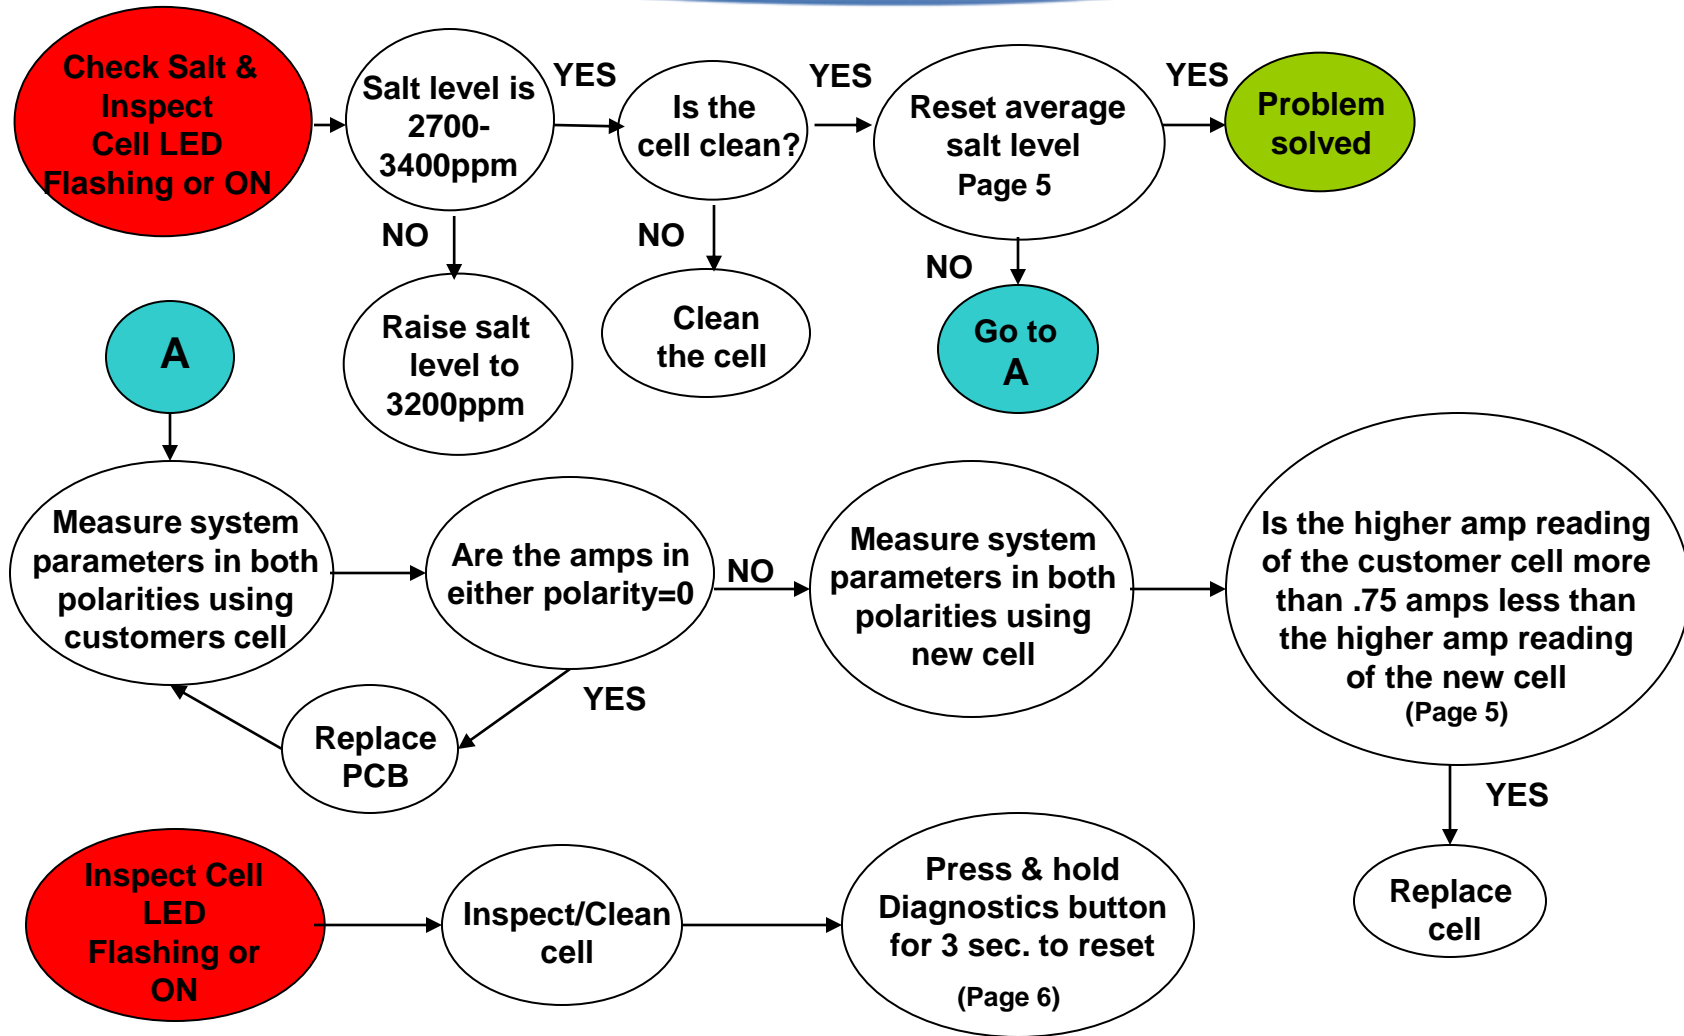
Check Salt & Inspect Cell LED Flashing or ON

Salt level is 2700-3400ppm

YES

Is the cell clean?

YES

Reset average salt level Page 5

YES

Problem solved

NO

Raise salt level to 3200ppm

NO

Clean the cell

NO

Go to A

A

Measure system parameters in both polarities using customers cell

Are the amps in either polarity=0

NO

Measure system parameters in both polarities using new cell

Is the higher amp reading of the customer cell more than .75 amps less than the higher amp reading of the new cell (Page 5)

YES

Replace PCB

YES

Replace cell

Inspect Cell LED Flashing or ON

Inspect/Clean cell

Press & hold Diagnostics button for 3 sec. to reset (Page 6)